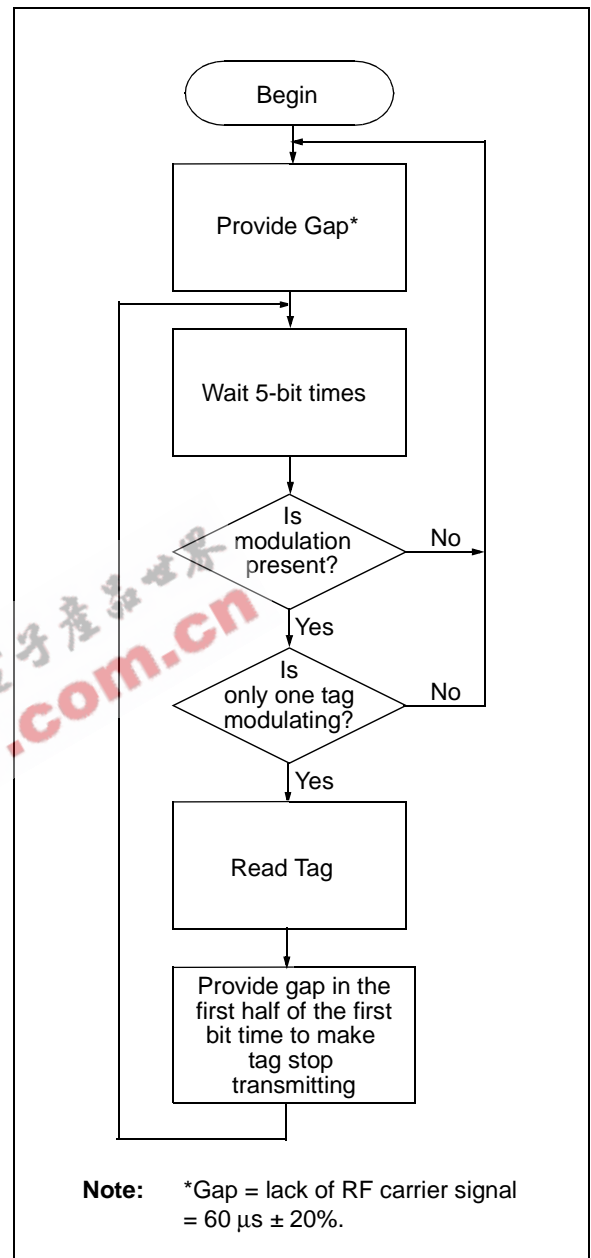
Begin

Provide Gap*

Wait 5-bit times

Is modulation present?

No

Yes

Is only one tag modulating?

No

Yes

Read Tag

Provide gap in the first half of the first bit time to make tag stop transmitting

.com.cn

**Note:** *Gap = lack of RF carrier signal = 60 μs ± 20%.